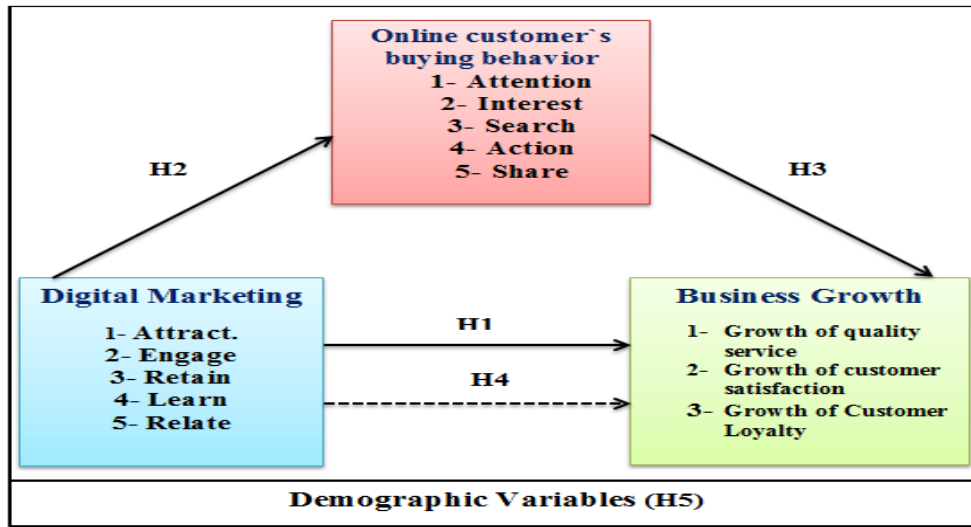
Online customer`s buying behavior
1- Attention
2- Interest
3- Search
4- Action
5- Share

H2

H3

Digital Marketing
1- Attract.
2- Engage
3- Retain
4- Learn
5- Relate

H1

H4

Business Growth
1- Growth of quality service
2- Growth of customer satisfaction
3- Growth of Customer Loyalty

Demographic Variables (H5)